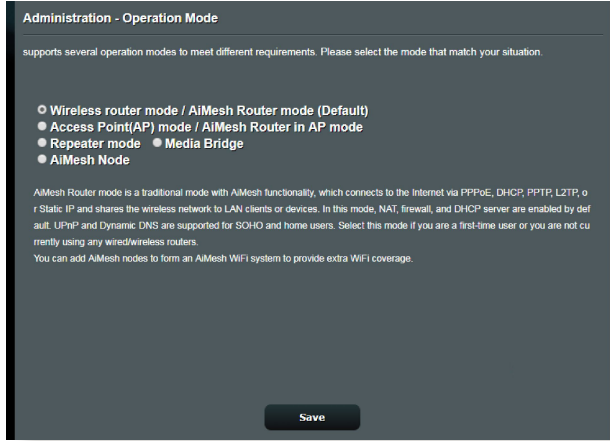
Administration - Operation Mode

supports several operation modes to meet different requirements. Please select the mode that match your situation.

Wireless router mode / AiMesh Router mode (Default)
Access Point(AP) mode / AiMesh Router in AP mode
Repeater mode
Media Bridge
AiMesh Node

AiMesh Router mode is a traditional mode with AiMesh functionality, which connects to the Internet via PPPoE, DHCP, PPTP, L2TP, or Static IP and shares the wireless network to LAN clients or devices. In this mode, NAT, firewall, and DHCP server are enabled by default. UPnP and Dynamic DNS are supported for SOHO and home users. Select this mode if you are a first-time user or you are not currently using any wired/wireless routers.
You can add AiMesh nodes to form an AiMesh WiFi system to provide extra WiFi coverage.

Save